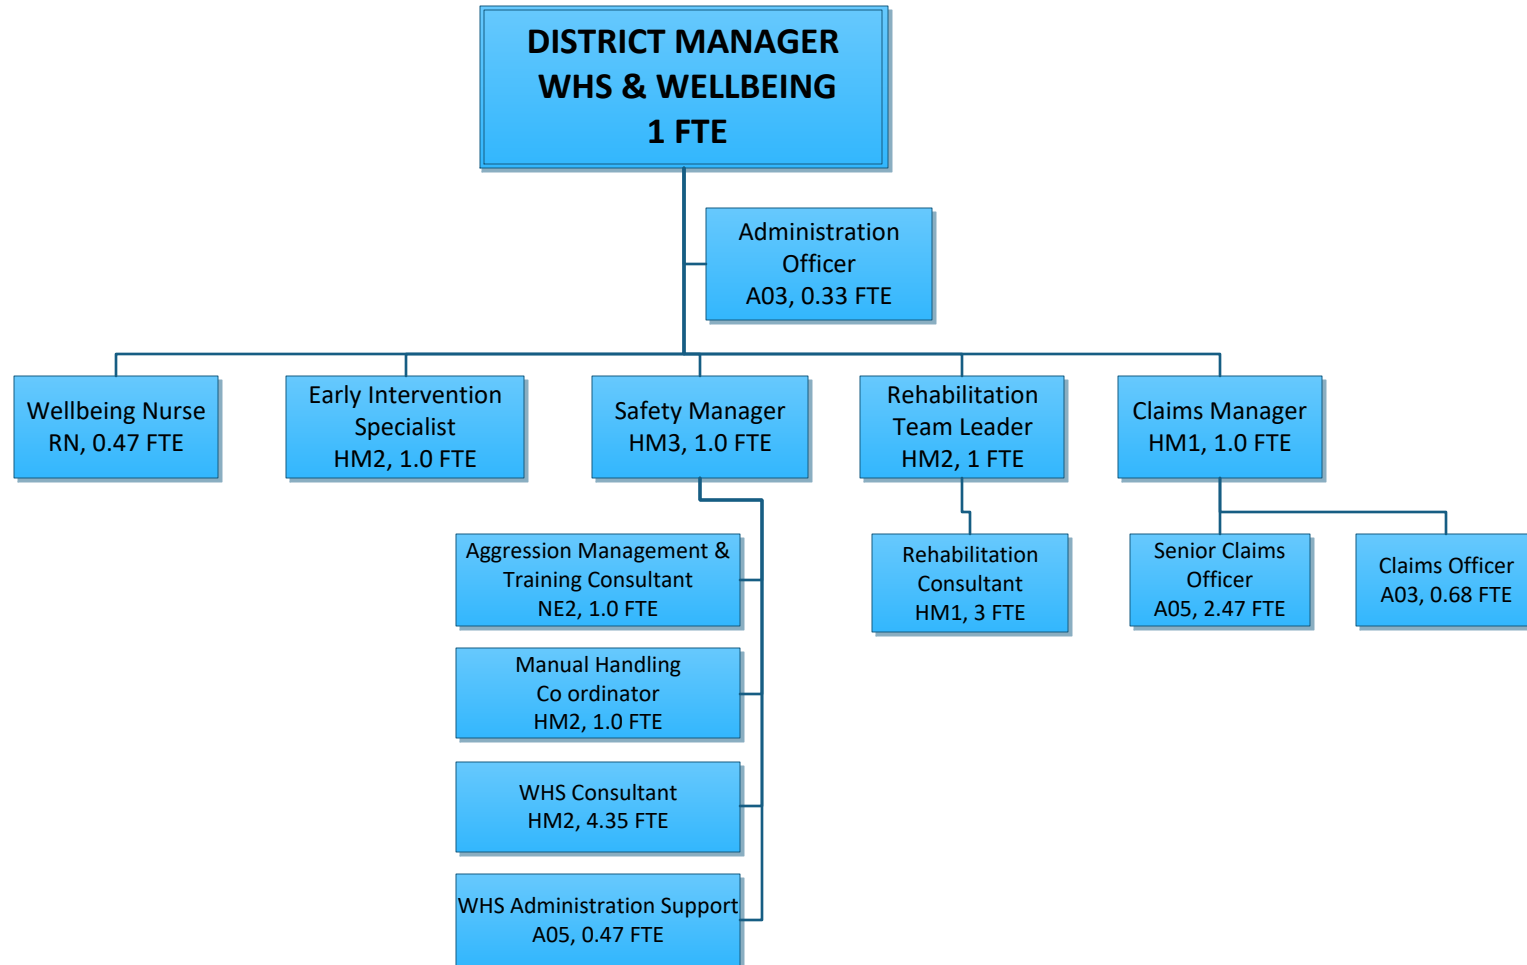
DISTRICT MANAGER
WHS & WELLBEING
1 FTE

Administration Officer
A03, 0.33 FTE

Wellbeing Nurse
RN, 0.47 FTE

Early Intervention Specialist
HM2, 1.0 FTE

Safety Manager
HM3, 1.0 FTE

Rehabilitation Team Leader
HM2, 1 FTE

Claims Manager
HM1, 1.0 FTE

Aggression Management & Training Consultant
NE2, 1.0 FTE

Manual Handling Co ordinator
HM2, 1.0 FTE

WHS Consultant
HM2, 4.35 FTE

WHS Administration Support
A05, 0.47 FTE

Rehabilitation Consultant
HM1, 3 FTE

Senior Claims Officer
A05, 2.47 FTE

Claims Officer
A03, 0.68 FTE